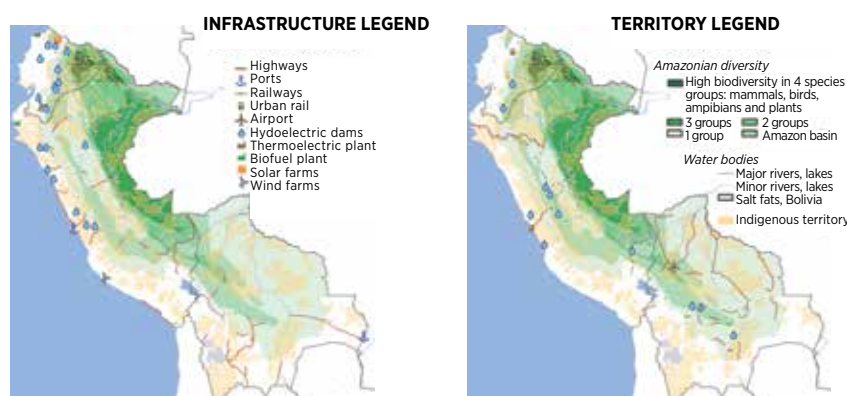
INFRASTRUCTURE LEGEND

Highways
Ports
Railways
Urban rail
Airport
Hydoelectric dams
Thermoelectric plant
Biofuel plant
Solar farms
Wind farms

TERRITORY LEGEND

Amazonian diversity
High biodiversity in 4 species groups: mammals, birds, ampibians and plants
3 groups
2 groups
1 group
Amazon basin

Water bodies
Major rivers, lakes
Minor rivers, lakes
Salt fats, Bolivia
Indigenous territory